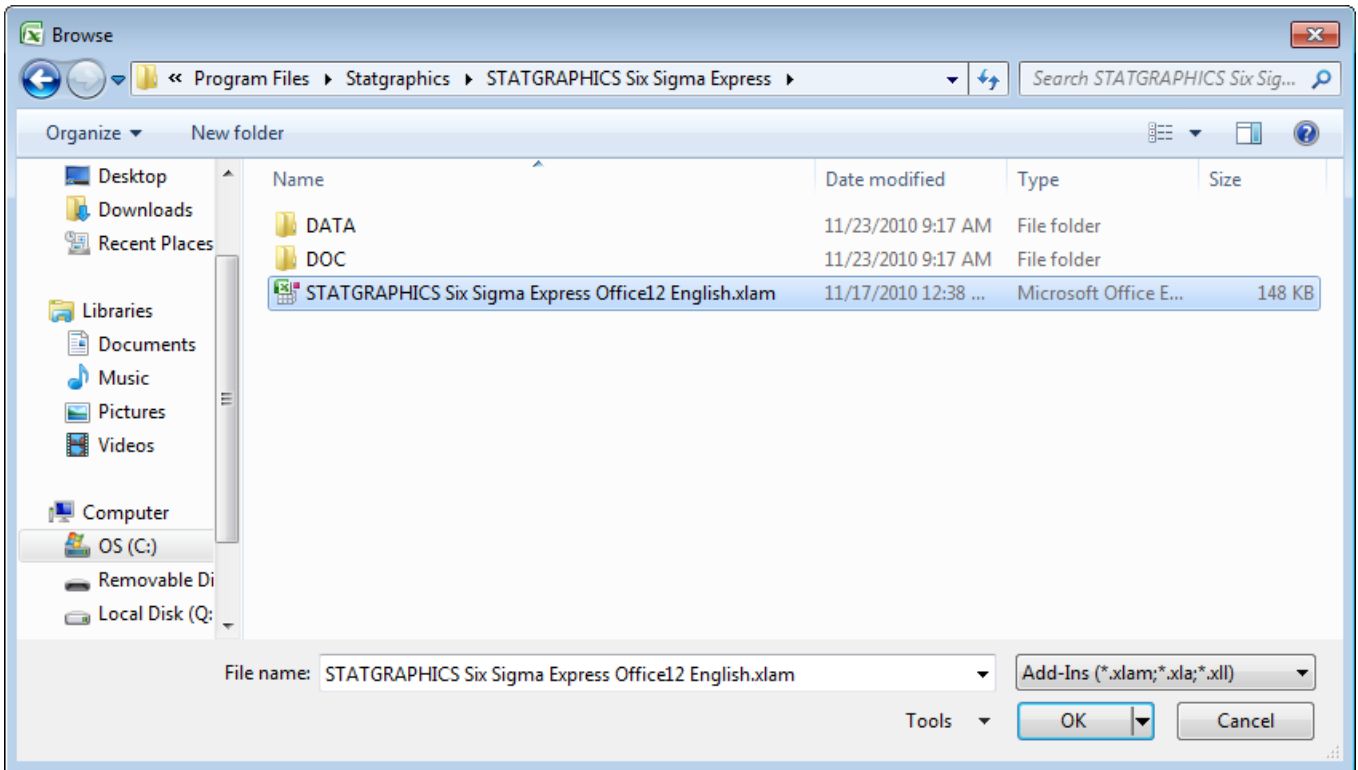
Browse

« Program Files ▸ Statgraphics ▸ STATGRAPHICS Six Sigma Express ▸

Search STATGRAPHICS Six Sig...

Organize ▾ New folder

Desktop
Downloads
Recent Places
Libraries
Documents
Music
Pictures
Videos
Computer
OS (C:)
Removable Di
Local Disk (Q:

| Name | Date modified | Type | Size |
|---|---|---|---|
| DATA | 11/23/2010 9:17 AM | File folder | |
| DOC | 11/23/2010 9:17 AM | File folder | |
| STATGRAPHICS Six Sigma Express Office12 English.xlam | 11/17/2010 12:38 ... | Microsoft Office E... | 148 KB |

File name: STATGRAPHICS Six Sigma Express Office12 English.xlam

Add-Ins (*.xlam;*.xla;*.xll)

Tools

OK

Cancel